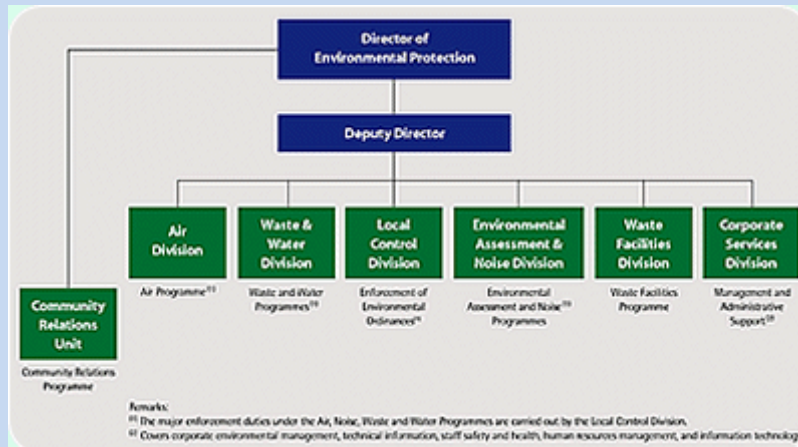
Director of Environmental Protection

Deputy Director

Community Relations Unit

Community Relations Programme

Air Division

Air Programme$^{(1)}$

Waste & Water Division

Waste and Water Programmes$^{(1)}$

Local Control Division

Enforcement of Environmental Ordinances$^{(1)}$

Environmental Assessment & Noise Division

Environmental Assessment and Noise$^{(1)}$ Programmes

Waste Facilities Division

Waste Facilities Programme

Corporate Services Division

Management and Administrative Support$^{(2)}$

Remarks:
$^{(1)}$ The major enforcement duties under the Air, Noise, Waste and Water Programmes are carried out by the Local Control Division.
$^{(2)}$ Covers corporate environmental management, technical information, staff safety and health, human resources management, and information technolog